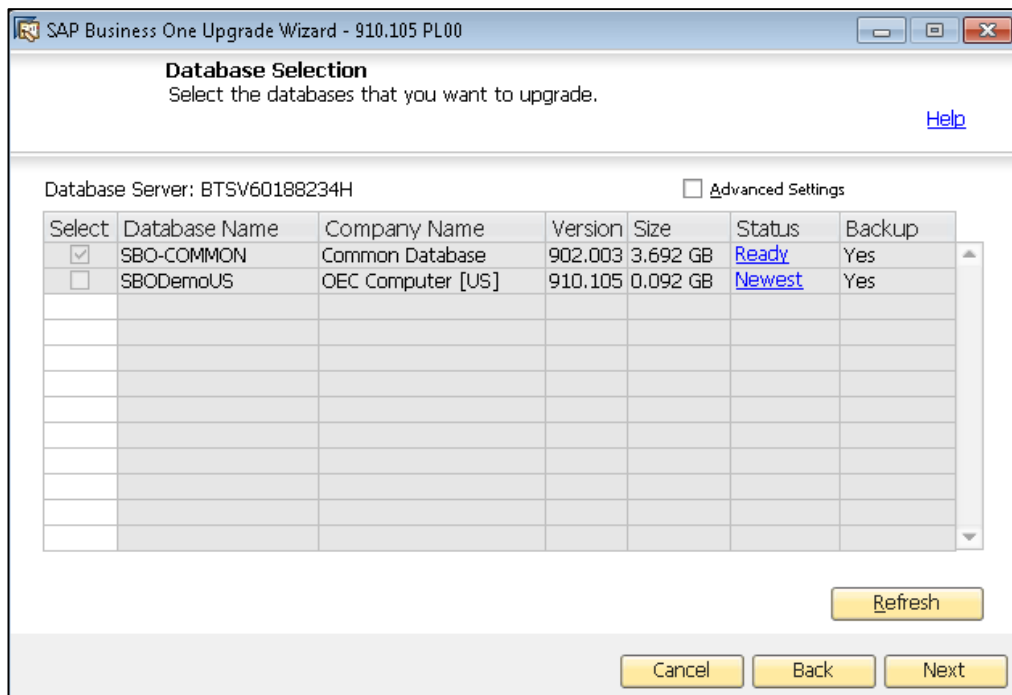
SAP Business One Upgrade Wizard - 910.105 PL00

Database Selection
Select the databases that you want to upgrade.

Help

Database Server: BTSV60188234H

Advanced Settings

| Select | Database Name | Company Name | Version | Size | Status | Backup |
|---|---|---|---|---|---|---|
| ☑ | SBO-COMMON | Common Database | 902.003 | 3.692 GB | Ready | Yes |
| ☐ | SBODemoUS | OEC Computer [US] | 910.105 | 0.092 GB | Newest | Yes |

Refresh

Cancel Back Next